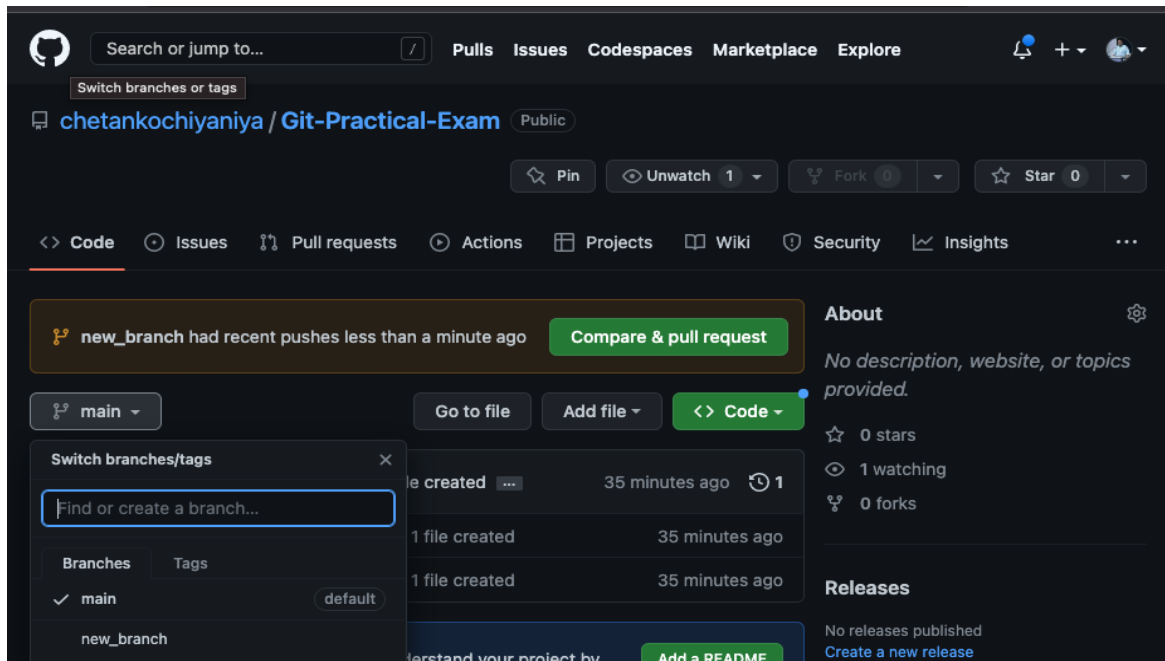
Search or jump to... /
Pulls Issues Codespaces Marketplace Explore
Switch branches or tags
chetankochiyaniya / Git-Practical-Exam Public
Pin
Unwatch 1
Fork 0
Star 0
Code Issues Pull requests Actions Projects Wiki Security Insights ...
new_branch had recent pushes less than a minute ago
Compare & pull request
main
Go to file
Add file
Code
Switch branches/tags
Find or create a branch...
Branches Tags
main default
new_branch
le created ... 35 minutes ago 1
1 file created 35 minutes ago
1 file created 35 minutes ago
lerstand your project by
Add a README
About
No description, website, or topics provided.
0 stars
1 watching
0 forks
Releases
No releases published
Create a new release